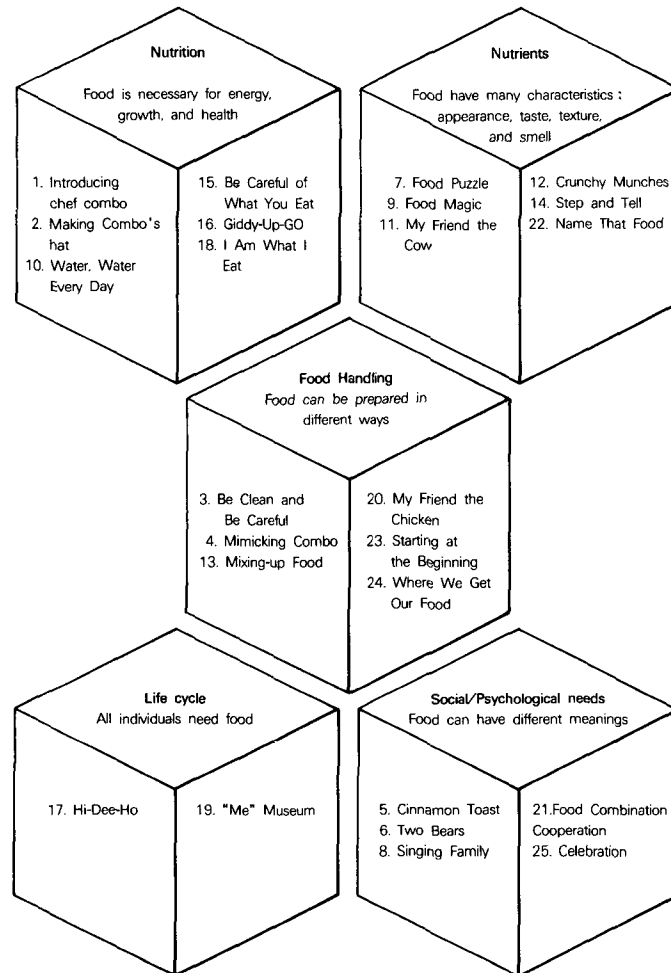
Nutrition

Food is necessary for energy, growth, and health

1. Introducing chef combo
2. Making Combo's hat
10. Water, Water Every Day

15. Be Careful of What You Eat
16. Giddy-Up-GO
18. I Am What I Eat

Nutrients

Food have many characteristics : appearance, taste, texture, and smell

7. Food Puzzle
9. Food Magic
11. My Friend the Cow

12. Crunchy Munches
14. Step and Tell
22. Name That Food

Food Handling

Food can be prepared in different ways

3. Be Clean and Be Careful
4. Mimicking Combo
13. Mixing-up Food

20. My Friend the Chicken
23. Starting at the Beginning
24. Where We Get Our Food

Life cycle

All individuals need food

17. Hi-Dee-Ho

19. "Me" Museum

Social/Psychological needs

Food can have different meanings

5. Cinnamon Toast
6. Two Bears
8. Singing Family

21.Food Combination Cooperation
25. Celebration